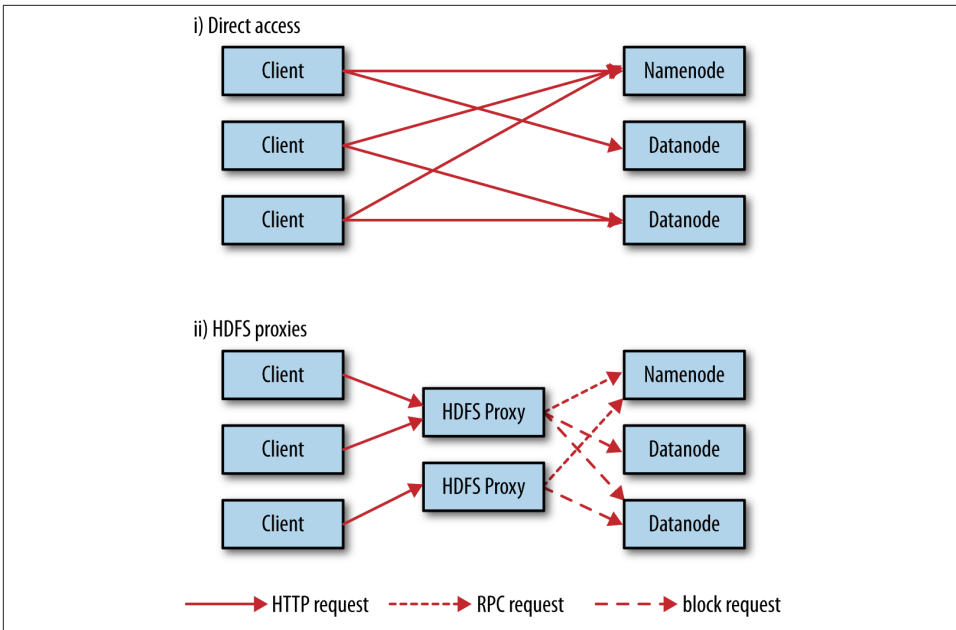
i) Direct access

Client

Client

Client

Namenode

Datanode

Datanode

ii) HDFS proxies

Client

Client

Client

HDFS Proxy

HDFS Proxy

Namenode

Datanode

Datanode

HTTP request

RPC request

block request